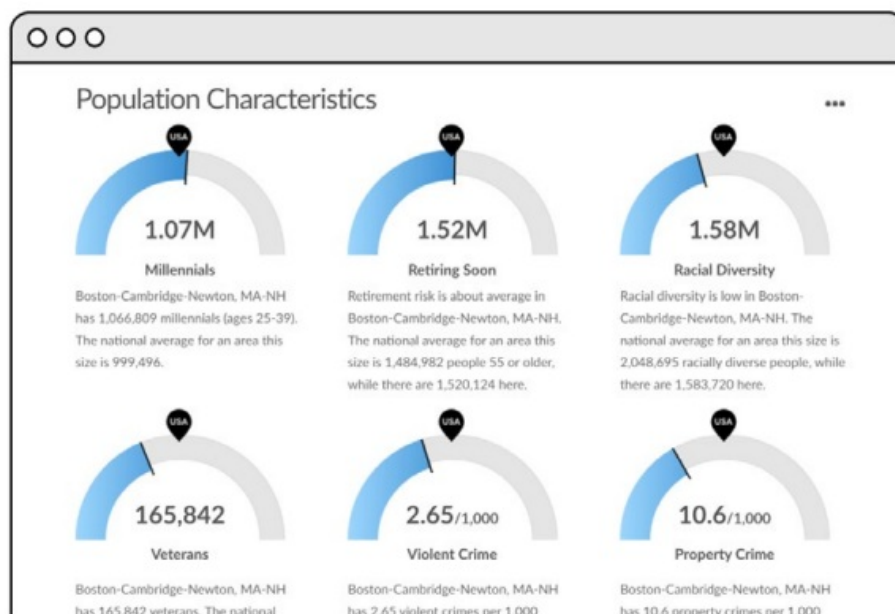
Population Characteristics

•••

USA

1.07M

Millennials

Boston-Cambridge-Newton, MA-NH has 1,066,809 millennials (ages 25-39). The national average for an area this size is 999,496.

USA

1.52M

Retiring Soon

Retirement risk is about average in Boston-Cambridge-Newton, MA-NH. The national average for an area this size is 1,484,982 people 55 or older, while there are 1,520,124 here.

USA

1.58M

Racial Diversity

Racial diversity is low in Boston-Cambridge-Newton, MA-NH. The national average for an area this size is 2,048,695 racially diverse people, while there are 1,583,720 here.

USA

165,842

Veterans

Boston-Cambridge-Newton, MA-NH has 165,842 veterans. The national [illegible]

USA

2.65/1,000

Violent Crime

Boston-Cambridge-Newton, MA-NH has 2.65 violent crimes per 1,000 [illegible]

USA

10.6/1,000

Property Crime

Boston-Cambridge-Newton, MA-NH has 10.6 property crimes per 1,000 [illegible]